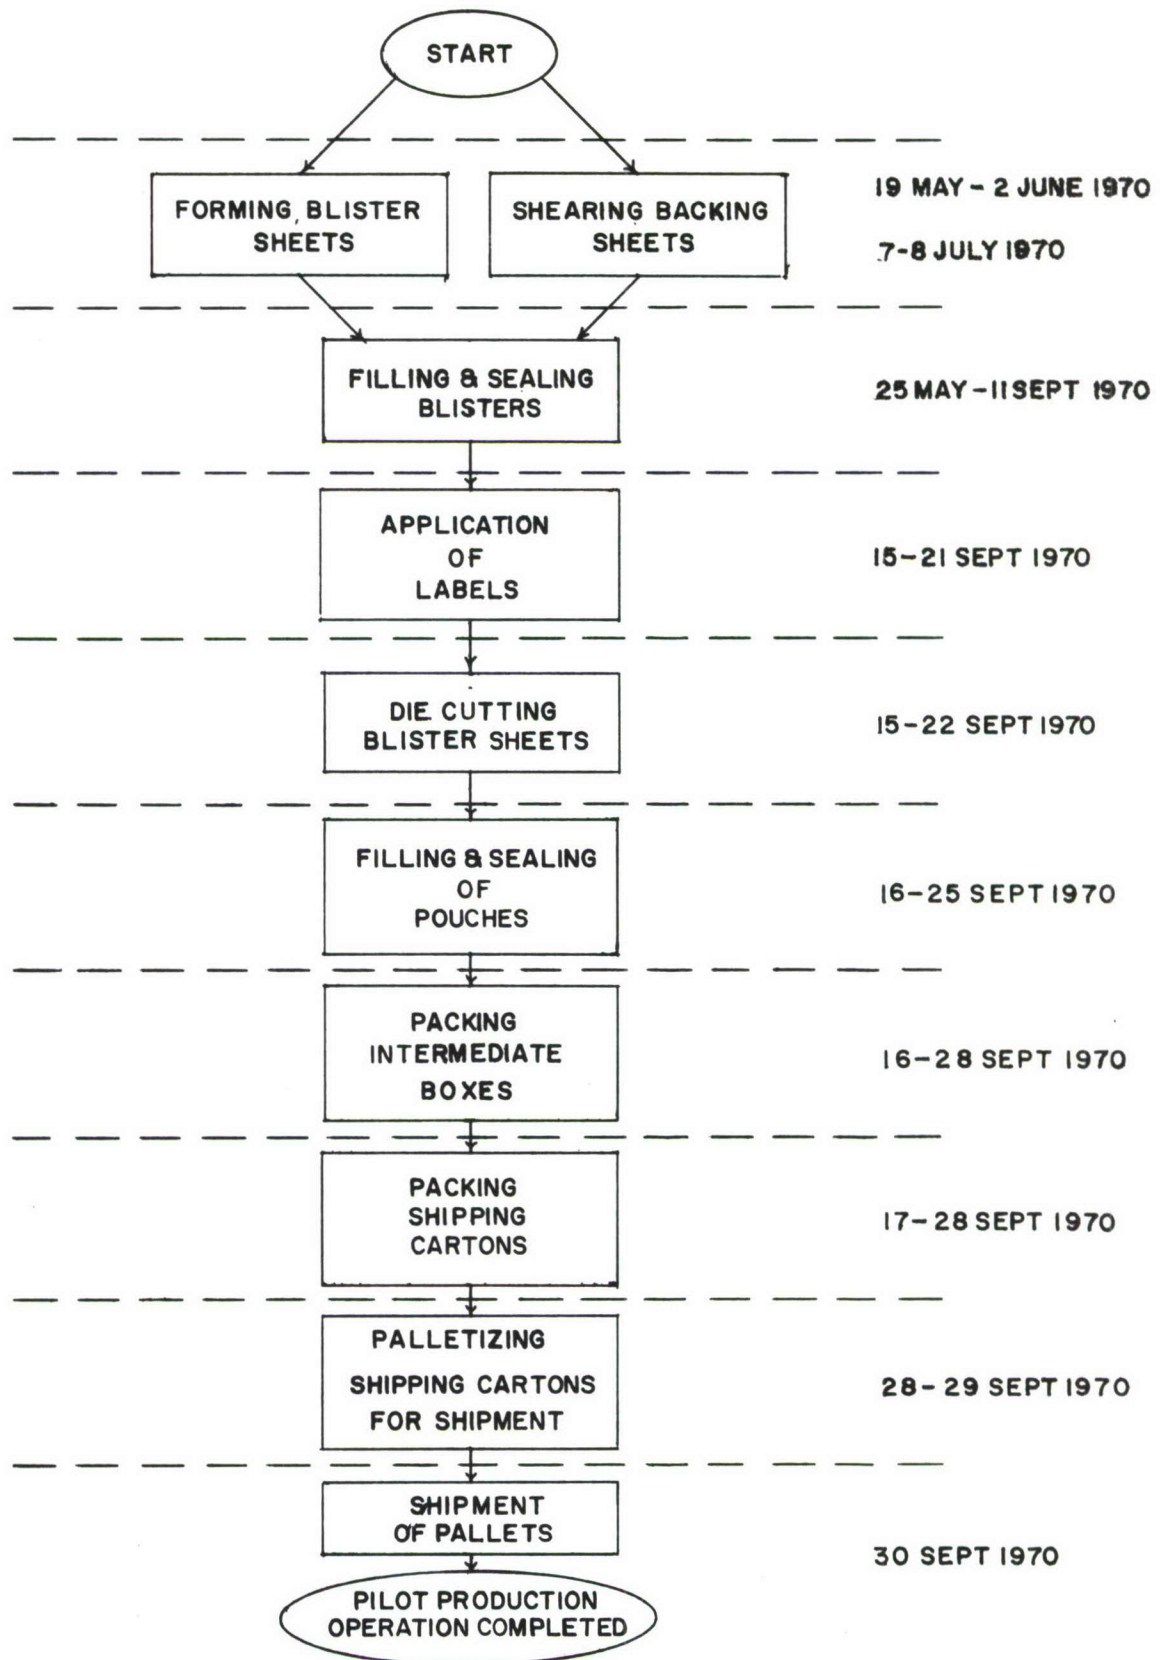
START

FORMING BLISTER SHEETS

SHEARING BACKING SHEETS

19 MAY - 2 JUNE 1970

7-8 JULY 1970

FILLING & SEALING BLISTERS

25 MAY - 11 SEPT 1970

APPLICATION OF LABELS

15-21 SEPT 1970

DIE CUTTING BLISTER SHEETS

15-22 SEPT 1970

FILLING & SEALING OF POUCHES

16-25 SEPT 1970

PACKING INTERMEDIATE BOXES

16-28 SEPT 1970

PACKING SHIPPING CARTONS

17-28 SEPT 1970

PALLETIZING SHIPPING CARTONS FOR SHIPMENT

28-29 SEPT 1970

SHIPMENT OF PALLETS

30 SEPT 1970

PILOT PRODUCTION OPERATION COMPLETED